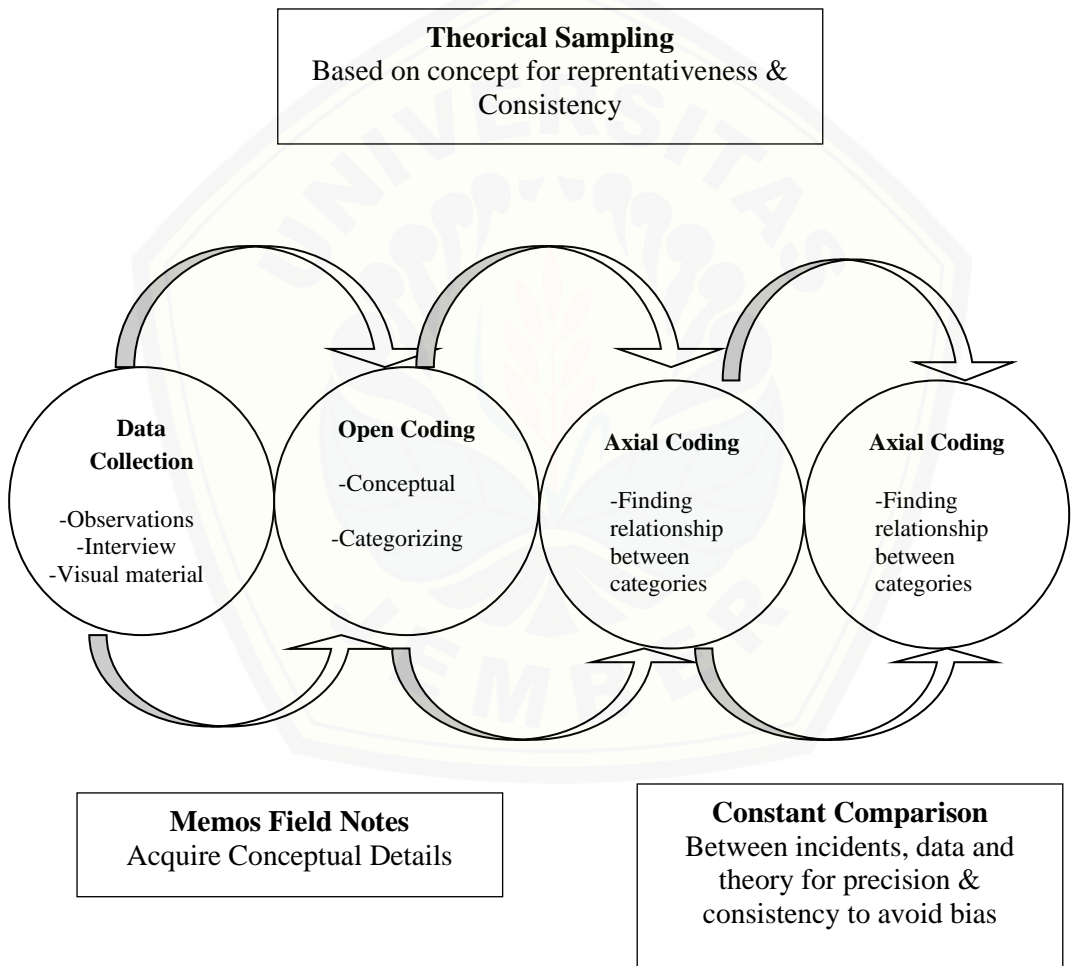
**Theorical Sampling**
Based on concept for reprentativeness & Consistency

**Data Collection**
-Observations
-Interview
-Visual material

**Open Coding**
-Conceptual
-Categorizing

**Axial Coding**
-Finding relationship between categories

**Axial Coding**
-Finding relationship between categories

**Memos Field Notes**
Acquire Conceptual Details

**Constant Comparison**
Between incidents, data and theory for precision & consistency to avoid bias